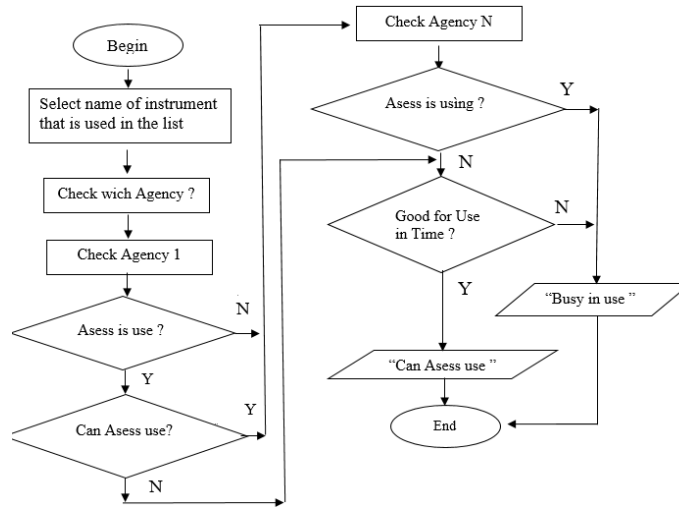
Begin

Select name of instrument that is used in the list

Check wich Agency ?

Check Agency 1

Asess is use ?

N

Y

Can Asess use?

Y

N

Check Agency N

Asess is using ?

Y

N

Good for Use in Time ?

N

Y

"Busy in use "

"Can Asess use "

End